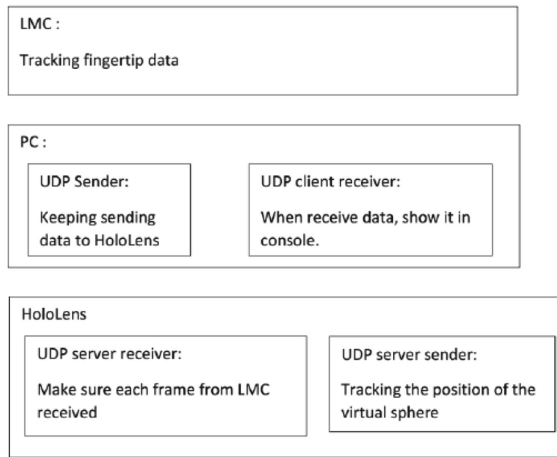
LMC :

Tracking fingertip data

PC :

UDP Sender:

Keeping sending data to HoloLens

UDP client receiver:

When receive data, show it in console.

HoloLens

UDP server receiver:

Make sure each frame from LMC received

UDP server sender:

Tracking the position of the virtual sphere